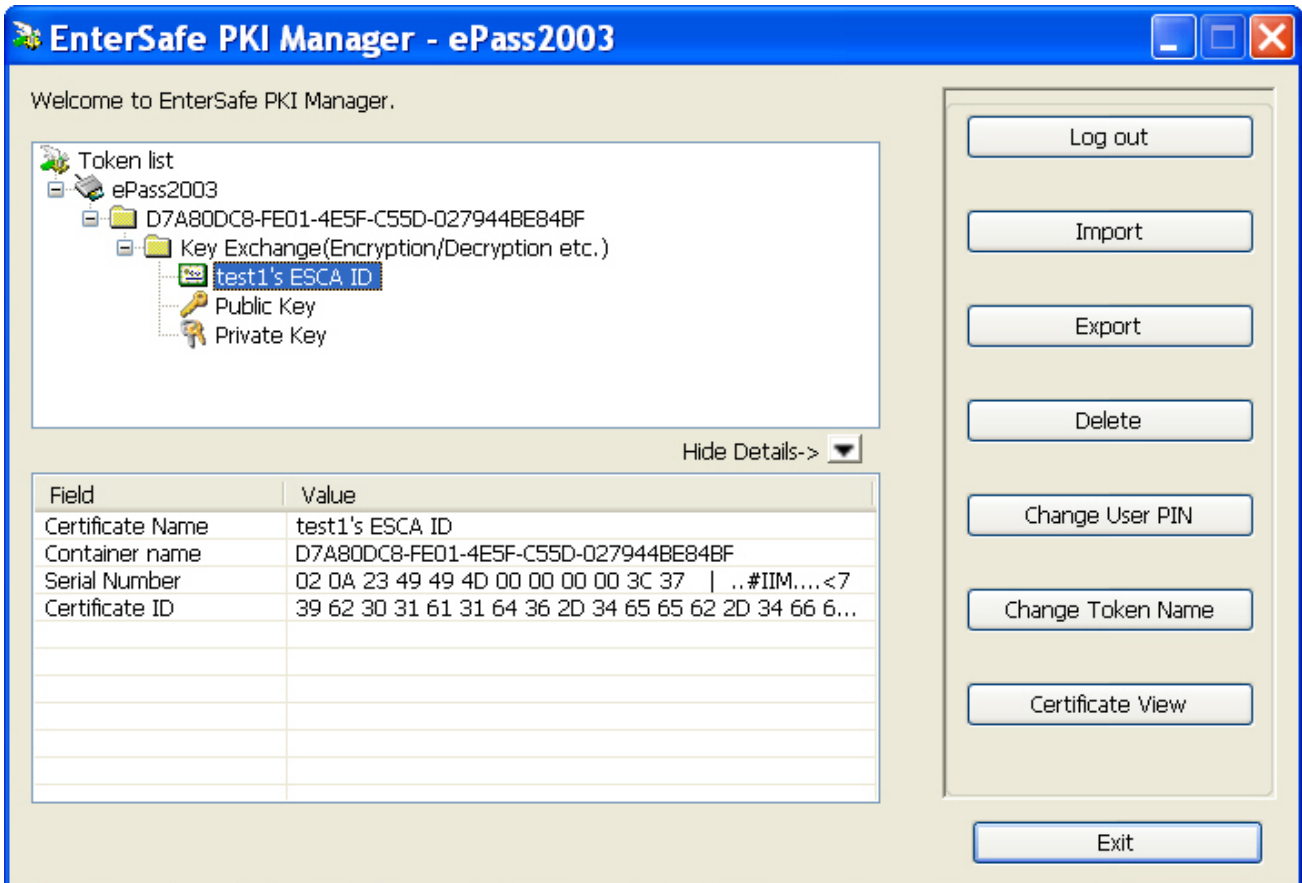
EnterSafe PKI Manager - ePass2003

Welcome to EnterSafe PKI Manager.

Token list
ePass2003
D7A80DC8-FE01-4E5F-C55D-027944BE84BF
Key Exchange(Encryption/Decryption etc.)
test1's ESCA ID
Public Key
Private Key

Hide Details->

| Field | Value |
|---|---|
| Certificate Name | test1's ESCA ID |
| Container name | D7A80DC8-FE01-4E5F-C55D-027944BE84BF |
| Serial Number | 02 0A 23 49 49 4D 00 00 00 00 3C 37 \| ..#IIM....<7 |
| Certificate ID | 39 62 30 31 61 31 64 36 2D 34 65 65 62 2D 34 66 6... |

Log out
Import
Export
Delete
Change User PIN
Change Token Name
Certificate View
Exit